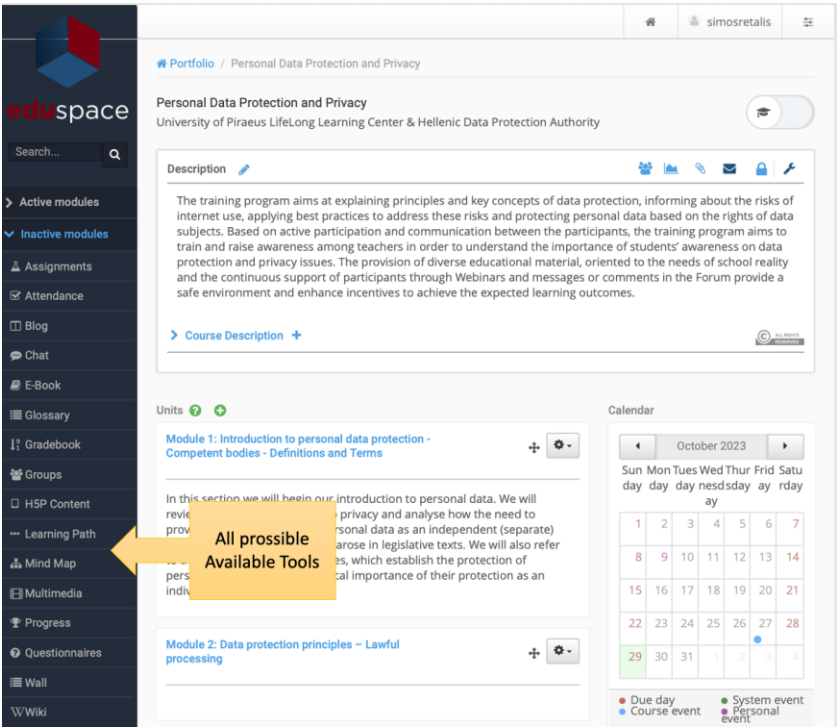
eduspace

Search...

Active modules
Inactive modules
Assignments
Attendance
Blog
Chat
E-Book
Glossary
Gradebook
Groups
H5P Content
Learning Path
Mind Map
Multimedia
Progress
Questionnaires
Wall
Wiki

simosretalis

Portfolio / Personal Data Protection and Privacy

Personal Data Protection and Privacy
University of Piraeus LifeLong Learning Center & Hellenic Data Protection Authority

Description

The training program aims at explaining principles and key concepts of data protection, informing about the risks of internet use, applying best practices to address these risks and protecting personal data based on the rights of data subjects. Based on active participation and communication between the participants, the training program aims to train and raise awareness among teachers in order to understand the importance of students' awareness on data protection and privacy issues. The provision of diverse educational material, oriented to the needs of school reality and the continuous support of participants through Webinars and messages or comments in the Forum provide a safe environment and enhance incentives to achieve the expected learning outcomes.

Course Description

ALL RIGHTS RESERVED

Units

Module 1: Introduction to personal data protection - Competent bodies - Definitions and Terms

In this section we will begin our introduction to personal data. We will revie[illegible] privacy and analyse how the need to prov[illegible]rsonal data as an independent (separate) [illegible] arose in legislative texts. We will also refer t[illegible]es, which establish the protection of pers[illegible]cal importance of their protection as an indiv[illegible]

All prossible Available Tools

Module 2: Data protection principles – Lawful processing

Calendar

October 2023

| Sunday | Monday | Tuesday | Wednesday | Thursday | Friday | Saturday |
|---|---|---|---|---|---|---|
| 1 | 2 | 3 | 4 | 5 | 6 | 7 |
| 8 | 9 | 10 | 11 | 12 | 13 | 14 |
| 15 | 16 | 17 | 18 | 19 | 20 | 21 |
| 22 | 23 | 24 | 25 | 26 | 27 | 28 |
| 29 | 30 | 31 | 1 | 2 | 3 | 4 |

Due day
Course event
System event
Personal event